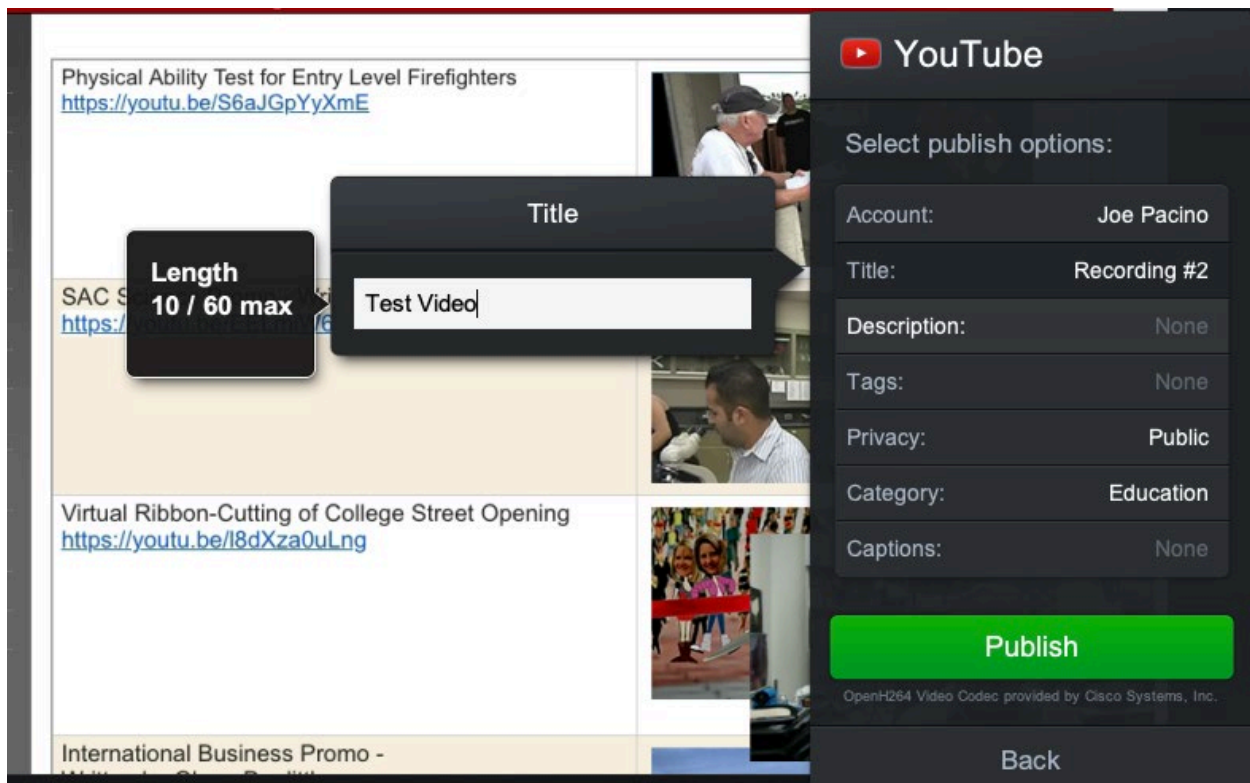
Physical Ability Test for Entry Level Firefighters
https://youtu.be/S6aJGpYyXmE

SAC S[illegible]
https://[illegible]

Length
10 / 60 max

Title

Test Video

Virtual Ribbon-Cutting of College Street Opening
https://youtu.be/l8dXza0uLng

International Business Promo -
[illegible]

YouTube

Select publish options:

| | |
|---|---|
| Account: | Joe Pacino |
| Title: | Recording #2 |
| Description: | None |
| Tags: | None |
| Privacy: | Public |
| Category: | Education |
| Captions: | None |

Publish

OpenH264 Video Codec provided by Cisco Systems, Inc.

Back